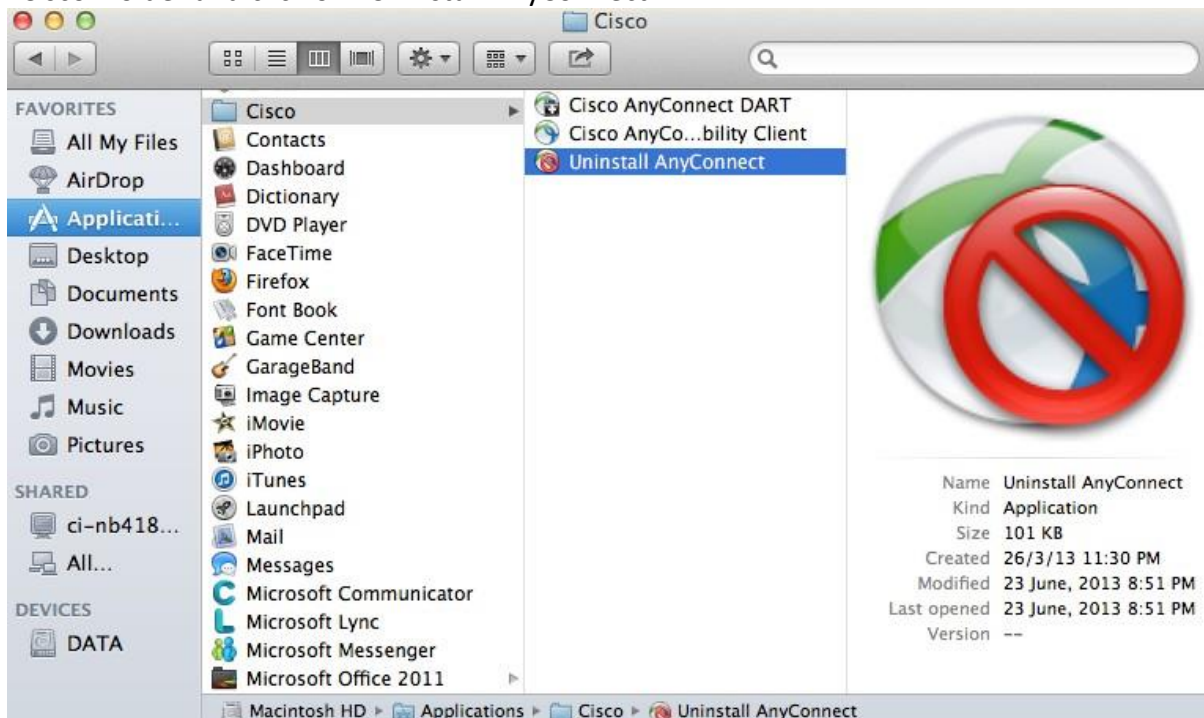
Cisco

FAVORITES
All My Files
AirDrop
Applicati...
Desktop
Documents
Downloads
Movies
Music
Pictures

SHARED
ci-nb418...
All...

DEVICES
DATA

Cisco
Contacts
Dashboard
Dictionary
DVD Player
FaceTime
Firefox
Font Book
Game Center
GarageBand
Image Capture
iMovie
iPhoto
iTunes
Launchpad
Mail
Messages
Microsoft Communicator
Microsoft Lync
Microsoft Messenger
Microsoft Office 2011

Cisco AnyConnect DART
Cisco AnyCo...bility Client
Uninstall AnyConnect

Name Uninstall AnyConnect
Kind Application
Size 101 KB
Created 26/3/13 11:30 PM
Modified 23 June, 2013 8:51 PM
Last opened 23 June, 2013 8:51 PM
Version --

Macintosh HD ▸ Applications ▸ Cisco ▸ Uninstall AnyConnect